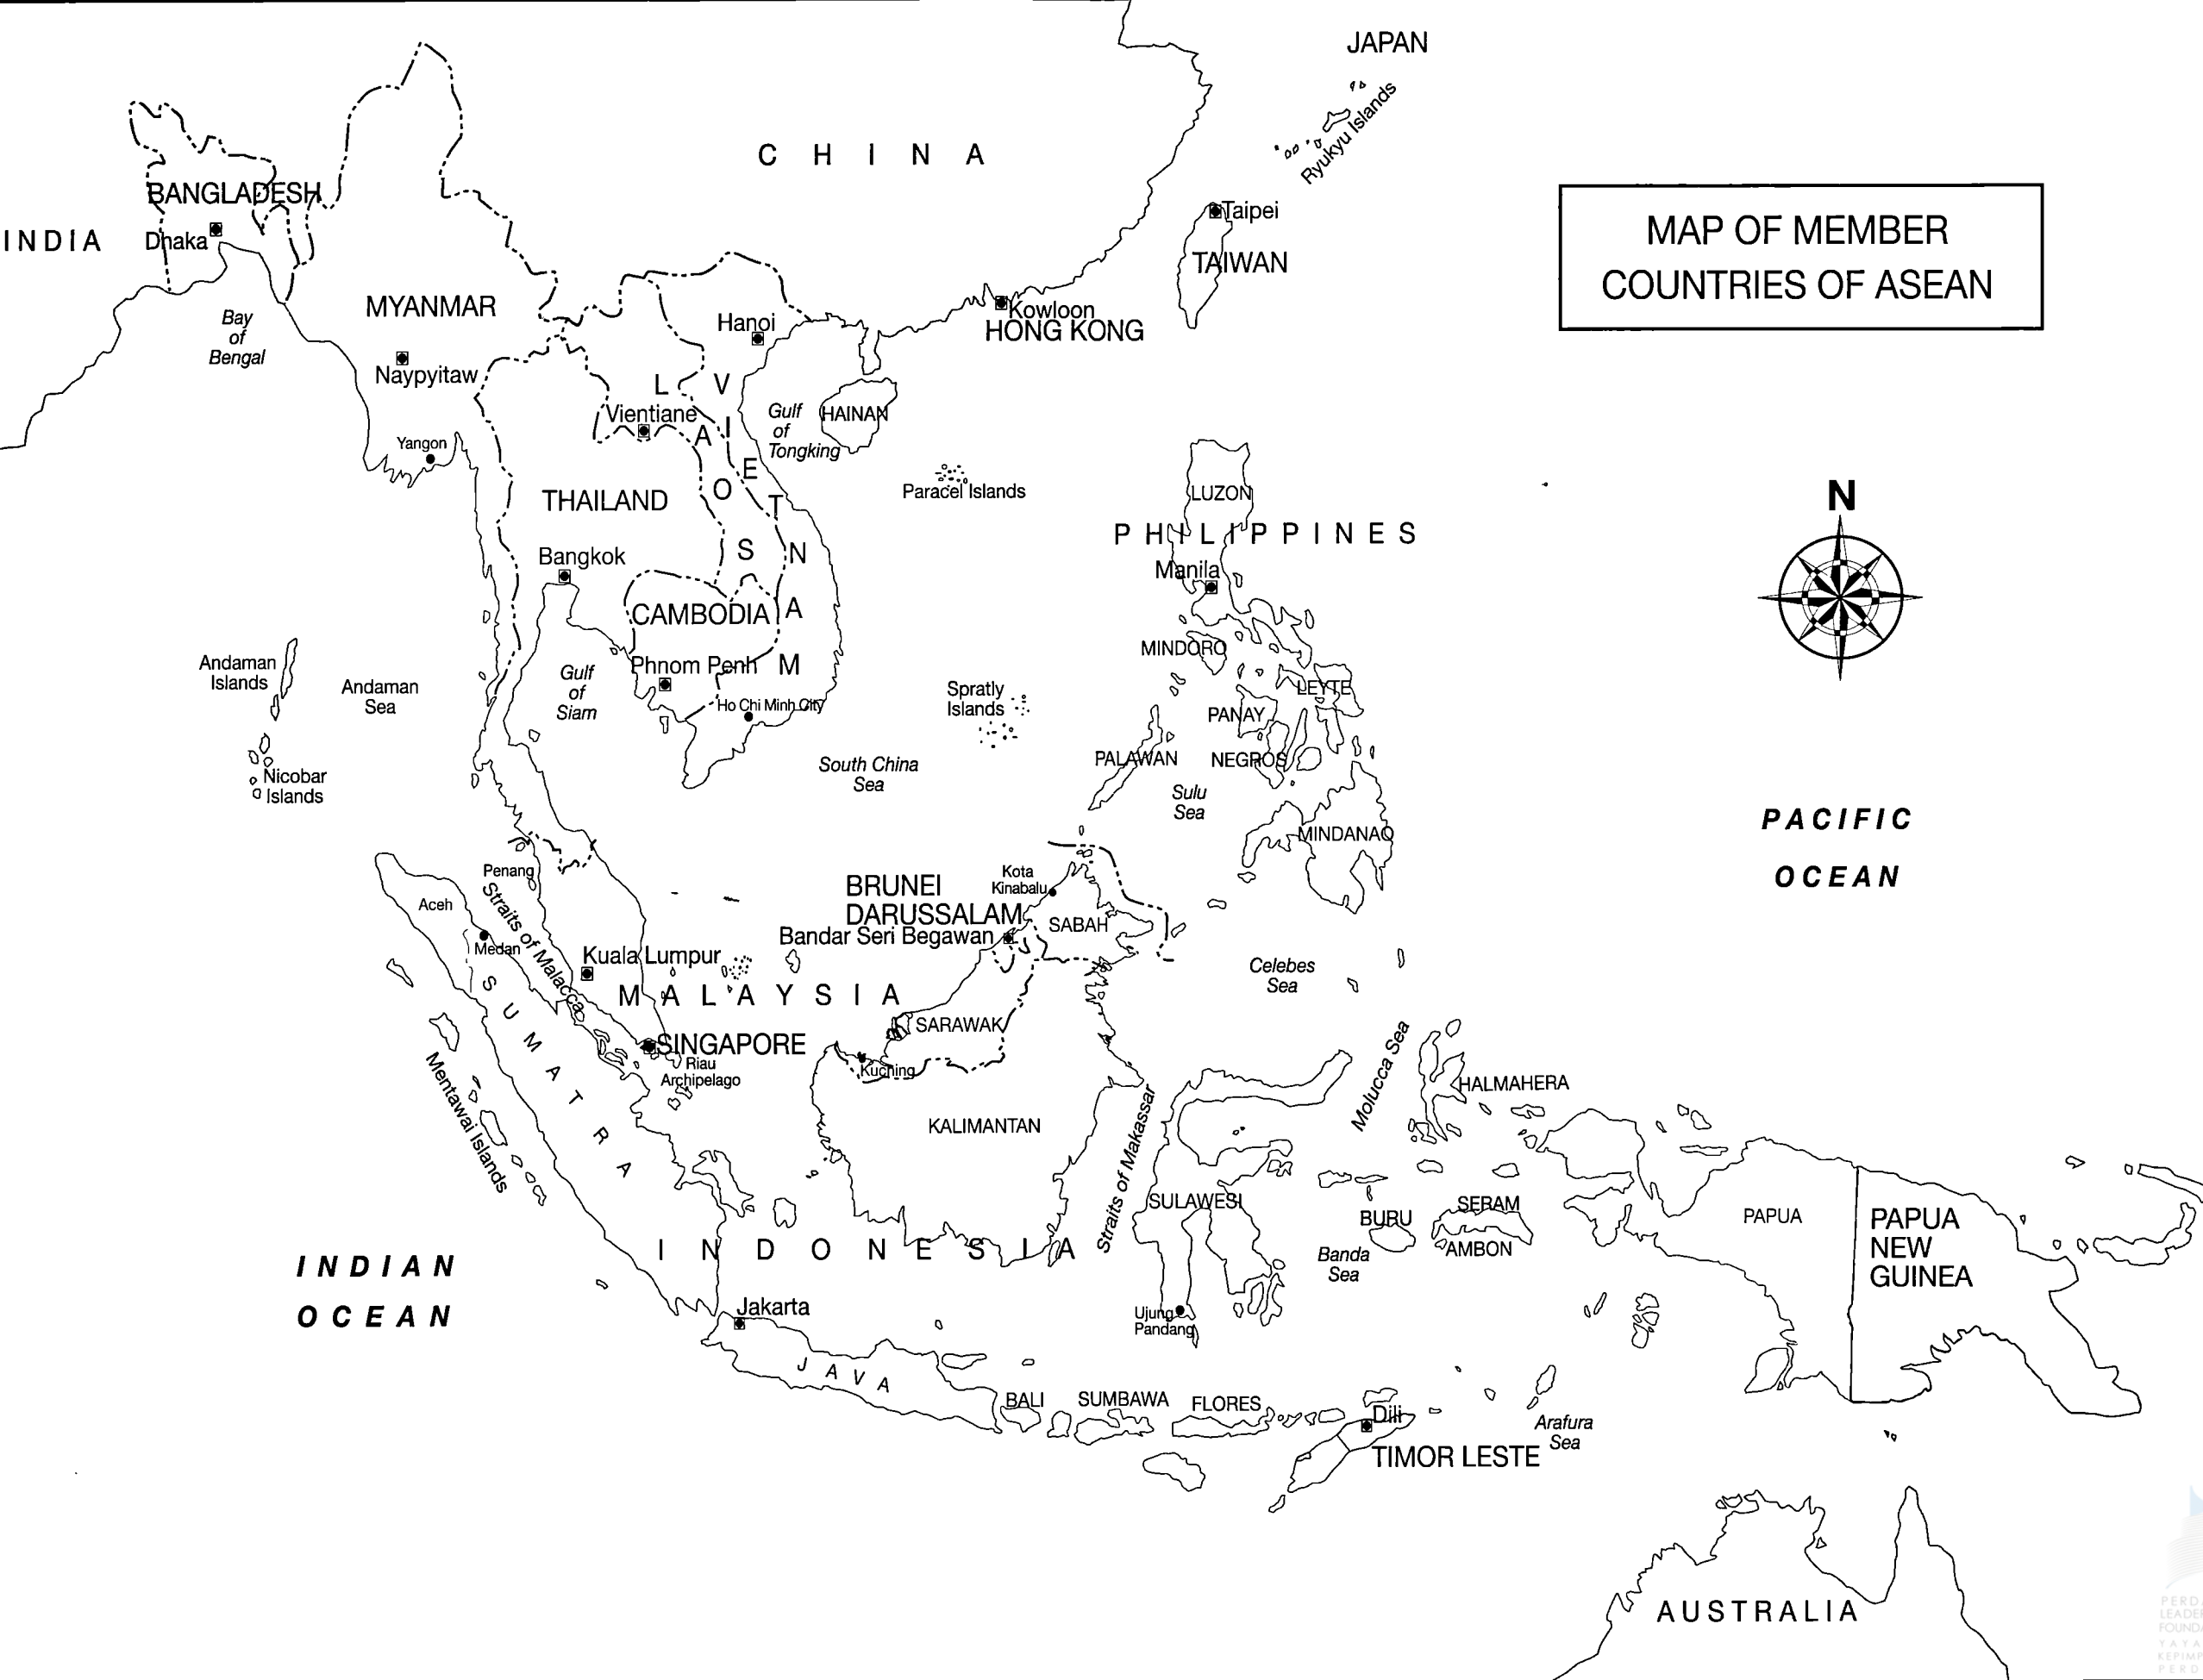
MAP OF MEMBER COUNTRIES OF ASEAN

JAPAN

Ryukyu Islands

C H I N A

Taipei

TAIWAN

INDIA

BANGLADESH

Dhaka

MYANMAR

Bay of Bengal

Naypyitaw

Yangon

Hanoi

Kowloon
HONG KONG

L A O S

V I E T N A M

Vientiane

Gulf of Tongking

HAINAN

Paracel Islands

THAILAND

Bangkok

CAMBODIA

Phnom Penh

Ho Chi Minh City

Gulf of Siam

Andaman Islands

Andaman Sea

Nicobar Islands

LUZON

P H I L I P P I N E S

Manila

MINDORO

LEYTE

PANAY

NEGROS

PALAWAN

Spratly Islands

South China Sea

Sulu Sea

MINDANAO

N

PACIFIC OCEAN

BRUNEI DARUSSALAM

Kota Kinabalu

SABAH

Bandar Seri Begawan

Penang

Aceh

Medan

Straits of Malacca

Kuala Lumpur

M A L A Y S I A

Celebes Sea

SARAWAK

SINGAPORE

Riau Archipelago

Kuching

S U M A T R A

Mentawai Islands

KALIMANTAN

Straits of Makassar

Molucca Sea

HALMAHERA

SULAWESI

BURU

SERAM

AMBON

Banda Sea

PAPUA

PAPUA NEW GUINEA

I N D O N E S I A

INDIAN OCEAN

Jakarta

Ujung Pandang

J A V A

BALI

SUMBAWA

FLORES

Dili

TIMOR LESTE

Arafura Sea

AUSTRALIA